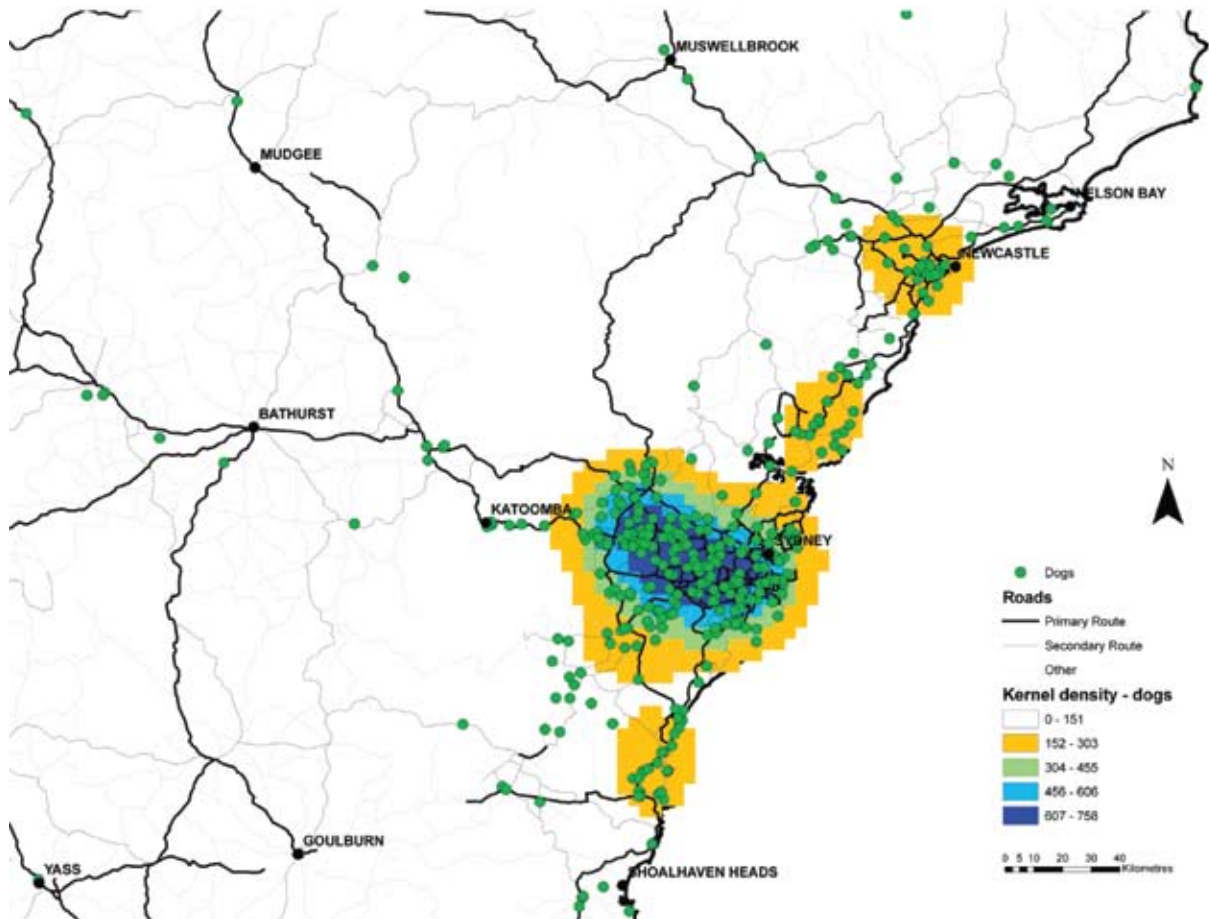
MUSWELLBROOK

MUDGEE

NELSON BAY

NEWCASTLE

BATHURST

KATOOMBA

SYDNEY

GOULBURN

YASS

SHOALHAVEN HEADS

N

Dogs

Roads

Primary Route

Secondary Route

Other

Kernel density - dogs

0 - 151

152 - 303

304 - 455

456 - 606

607 - 758

0 5 10 20 30 40 Kilometres